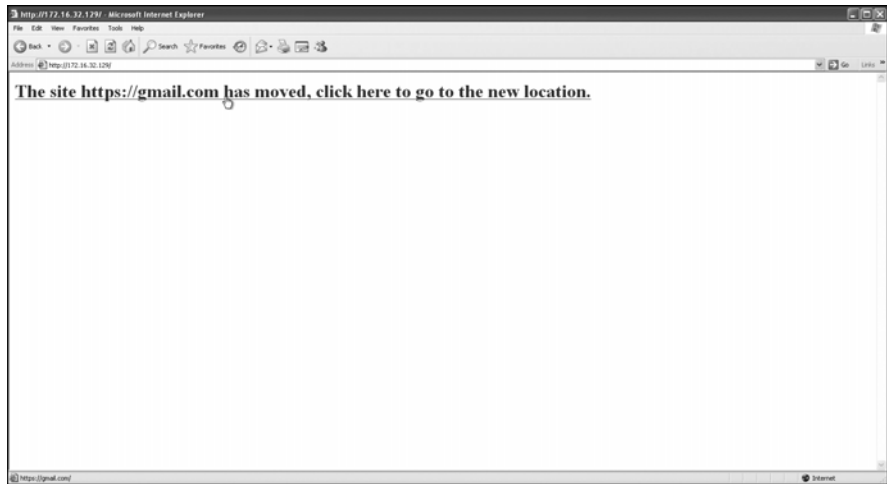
http://172.16.32.129/ - Microsoft Internet Explorer

File Edit View Favorites Tools Help

Back Search Favorites

Address http://172.16.32.129/ Go Links

The site https://gmail.com has moved, click here to go to the new location.

https://gmail.com/ Internet